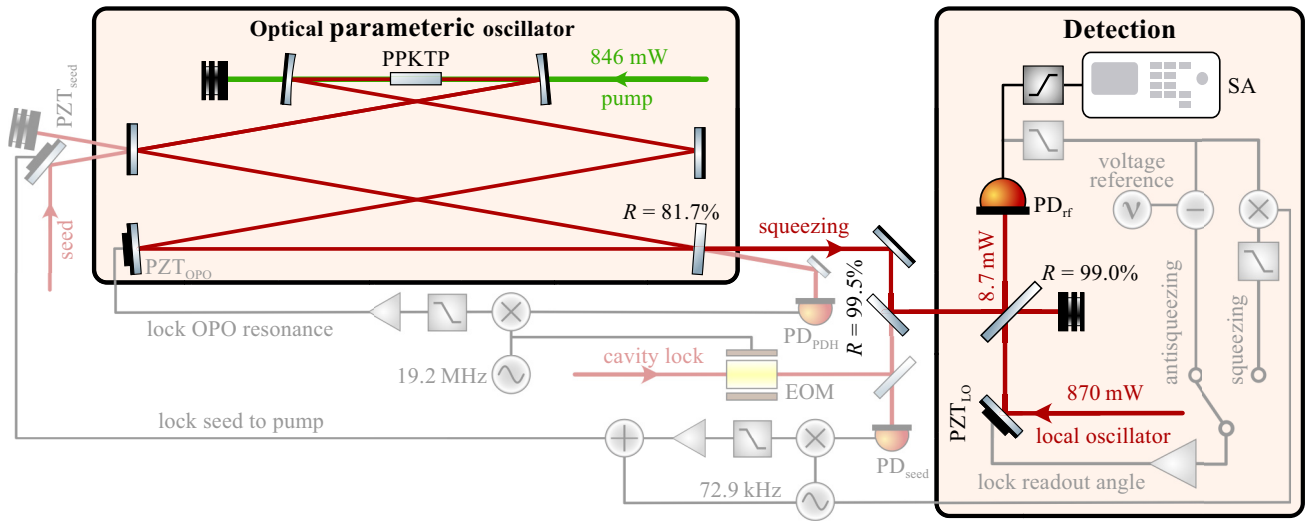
Optical parametric oscillator

PPKTP

846 mW

pump

$PZT_{seed}$

seed

$R$ = 81.7%

squeezing

$PZT_{OPO}$

$R$ = 99.5%

$PD_{PDH}$

lock OPO resonance

19.2 MHz

cavity lock

EOM

lock seed to pump

$PD_{seed}$

72.9 kHz

Detection

SA

voltage reference

$PD_{rf}$

8.7 mW

$R$ = 99.0%

antisqueezing

squeezing

$PZT_{LO}$

870 mW

local oscillator

lock readout angle